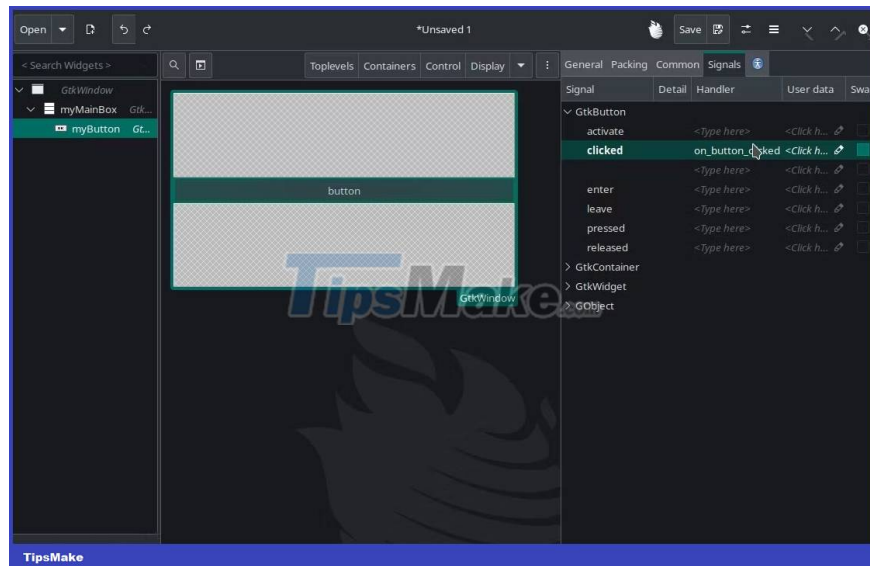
Open

*Unsaved 1

Save

< Search Widgets >

GtkWindow

myMainBox Gtk...

myButton Gt...

Toplevels Containers Control Display

button

GtkWindow

TipsMake

General Packing Common Signals

| Signal | Detail | Handler | User data | Swa |
|---|---|---|---|---|
| GtkButton | | | | |
| activate | | <Type here> | <Click h... | |
| clicked | | on_button_clicked | <Click h... | |
| | | <Type here> | <Click h... | |
| enter | | <Type here> | <Click h... | |
| leave | | <Type here> | <Click h... | |
| pressed | | <Type here> | <Click h... | |
| released | | <Type here> | <Click h... | |
| GtkContainer | | | | |
| GtkWidget | | | | |
| GObject | | | | |

TipsMake